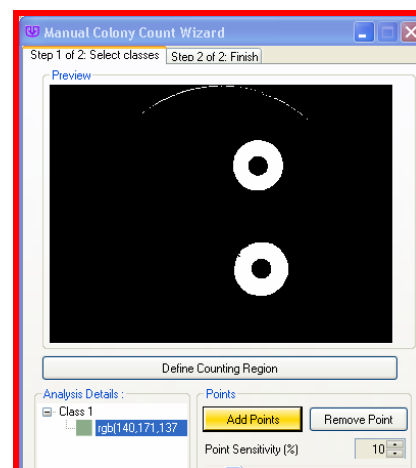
Manual Colony Count Wizard

Step 1 of 2: Select classes | Step 2 of 2: Finish

Preview

Define Counting Region

Analysis Details :

Class 1

rgb(140,171,137

Points

Add Points

Remove Point

Point Sensitivity (%)

10